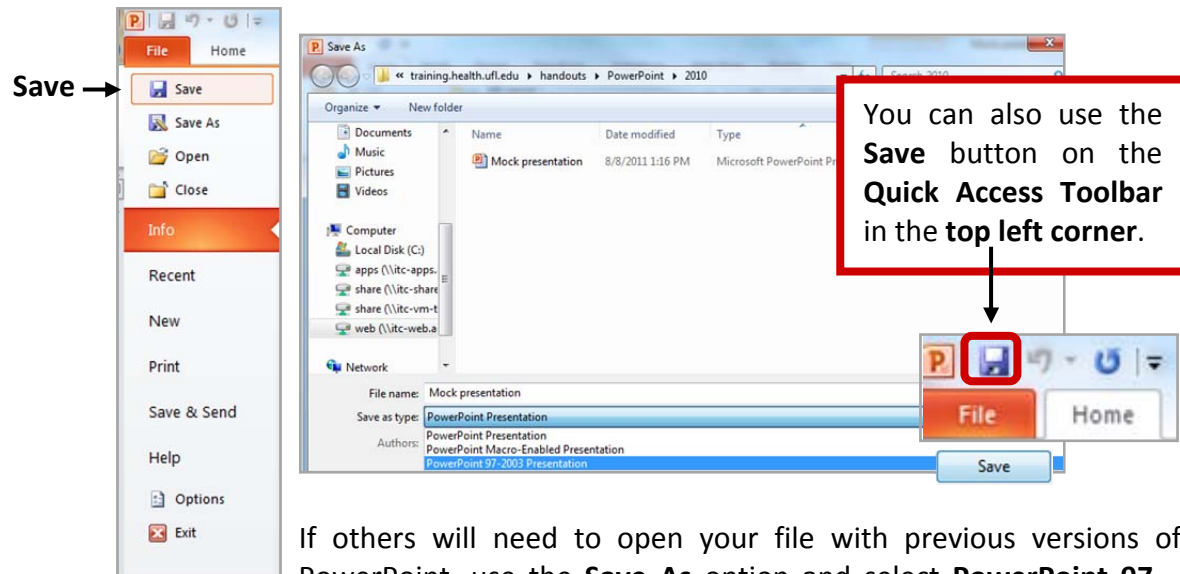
Save

File Home

Save

Save As

Open

Close

Info

Recent

New

Print

Save & Send

Help

Options

Exit

Save As

« training.health.ufl.edu ▸ handouts ▸ PowerPoint ▸ 2010

Search 2010

Organize ▾ New folder

Documents

Music

Pictures

Videos

Computer

Local Disk (C:)

apps (\\itc-apps.

share (\\itc-share

share (\\itc-vm-t

web (\\itc-web.a

Network

| Name | Date modified | Type |
|---|---|---|
| Mock presentation | 8/8/2011 1:16 PM | Microsoft PowerPoint Pr |

File name: Mock presentation

Save as type: PowerPoint Presentation

Authors: PowerPoint Presentation
PowerPoint Macro-Enabled Presentation
PowerPoint 97-2003 Presentation

You can also use the **Save** button on the **Quick Access Toolbar** in the **top left corner**.

File Home

Save

If others will need to open your file with previous versions of PowerPoint, use the **Save As** option and select **PowerPoint 97-** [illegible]